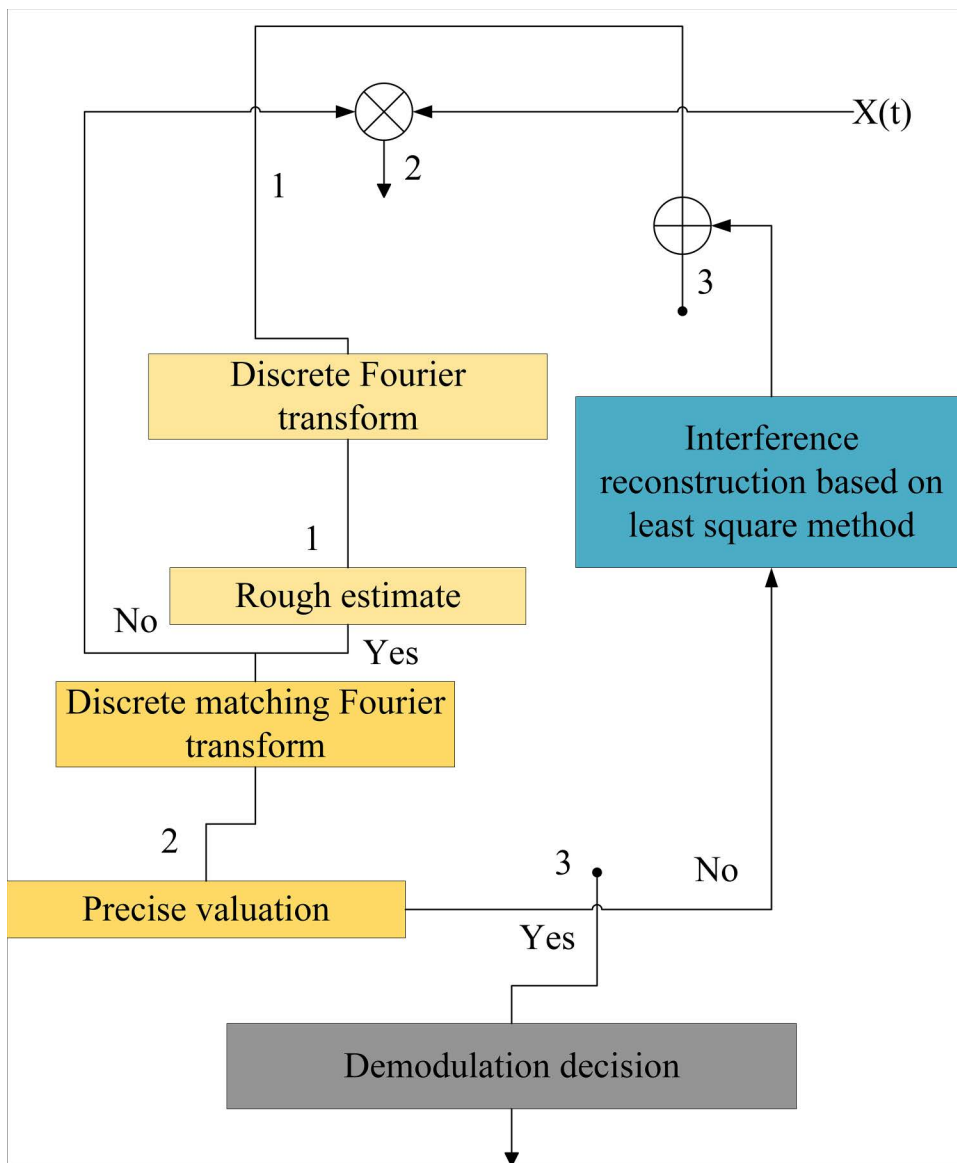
X(t)

1

2

3

Discrete Fourier transform

Interference reconstruction based on least square method

1

Rough estimate

No

Yes

Discrete matching Fourier transform

2

3

No

Precise valuation

Yes

Demodulation decision